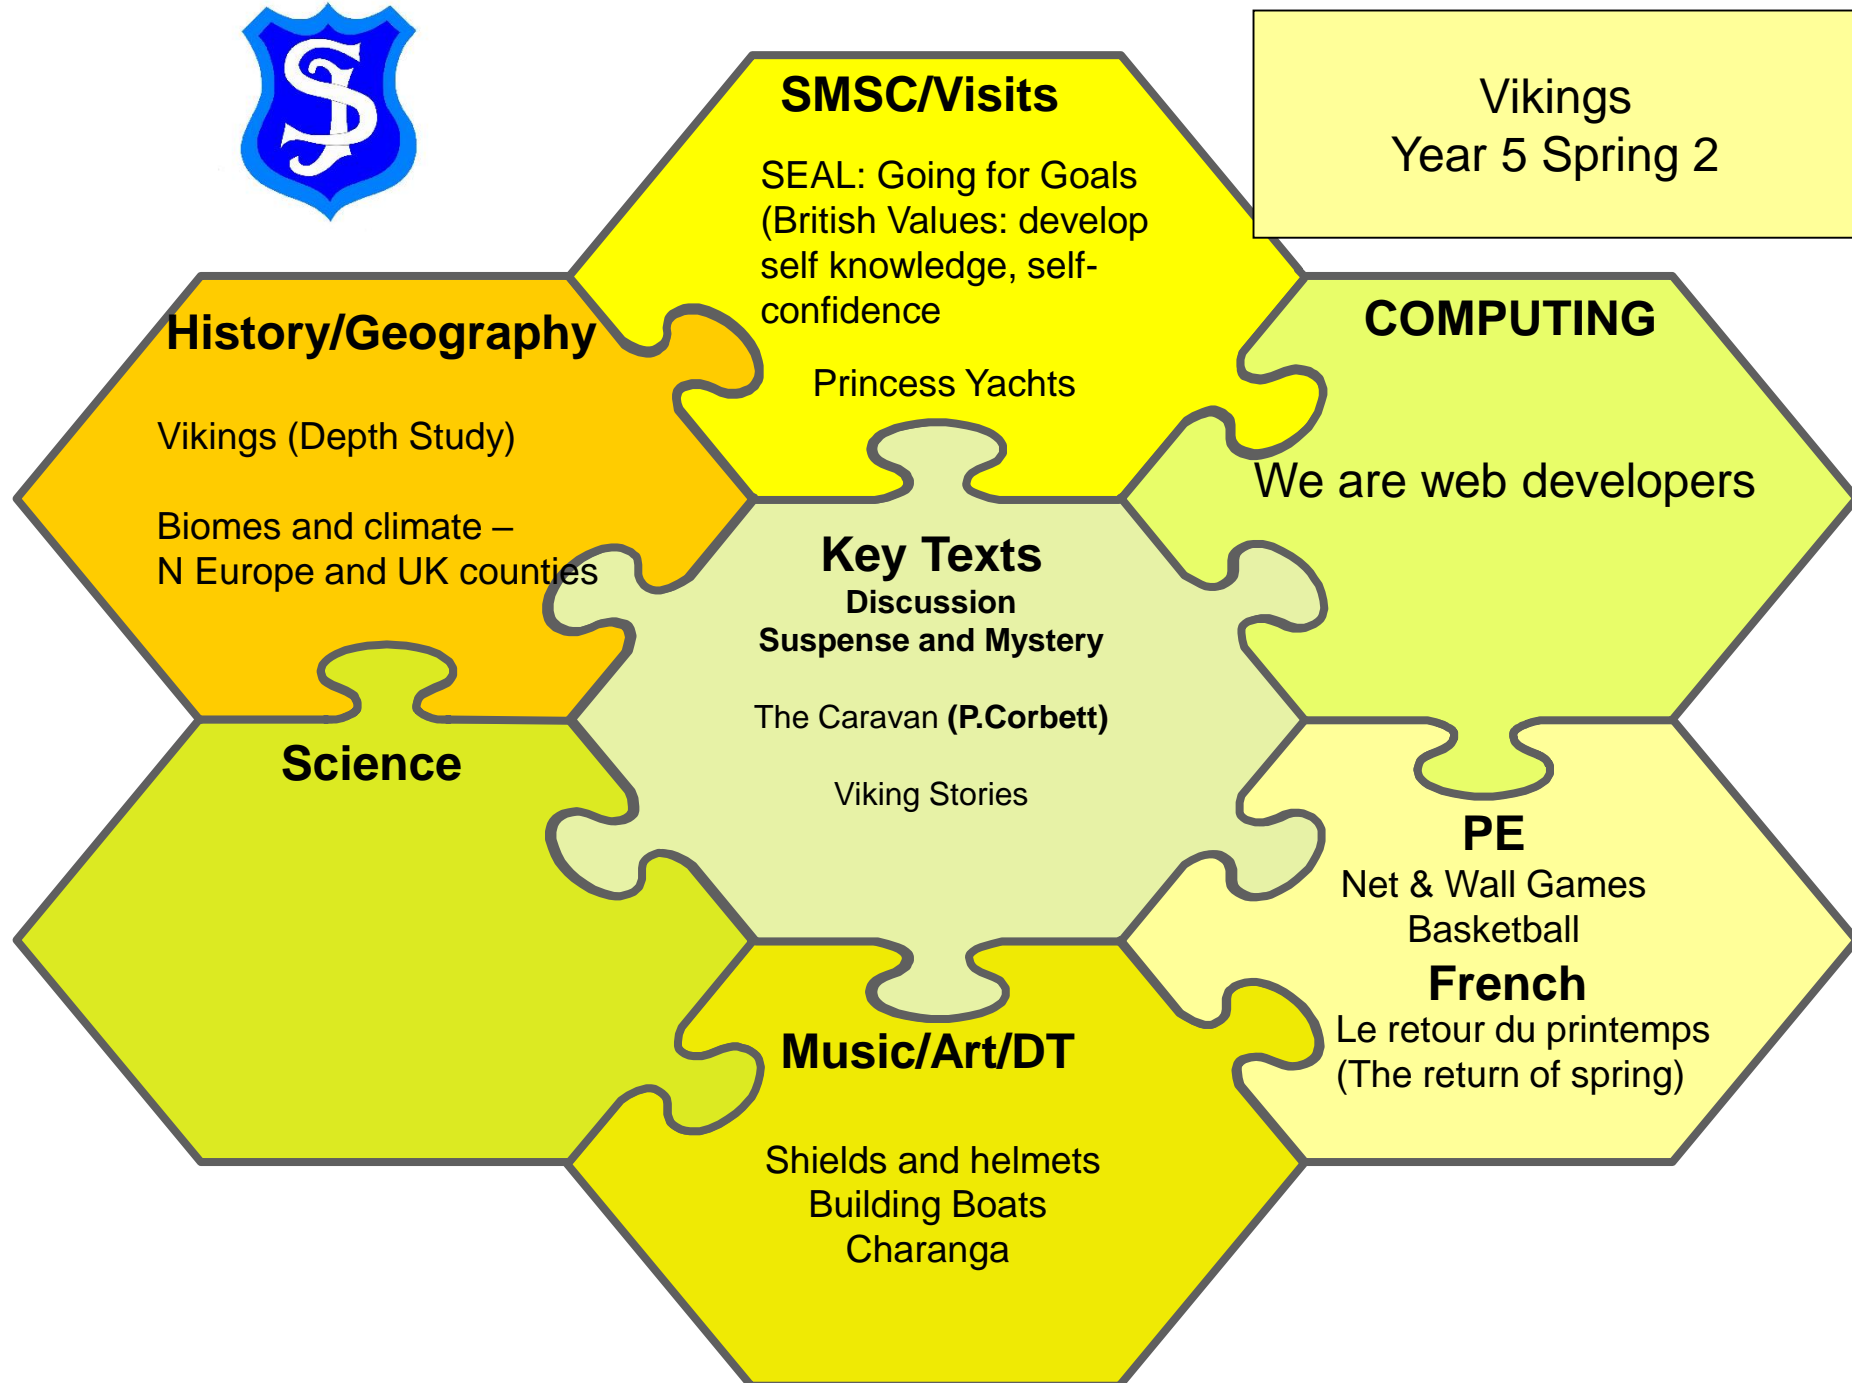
SJ

Vikings
Year 5 Spring 2

SMSC/Visits

SEAL: Going for Goals (British Values: develop self knowledge, self-confidence

Princess Yachts

History/Geography

Vikings (Depth Study)

Biomes and climate – N Europe and UK counties

COMPUTING

We are web developers

Key Texts
Discussion
Suspense and Mystery

The Caravan (P.Corbett)

Viking Stories

Science

PE
Net & Wall Games
Basketball

French
Le retour du printemps
(The return of spring)

Music/Art/DT

Shields and helmets
Building Boats
Charanga